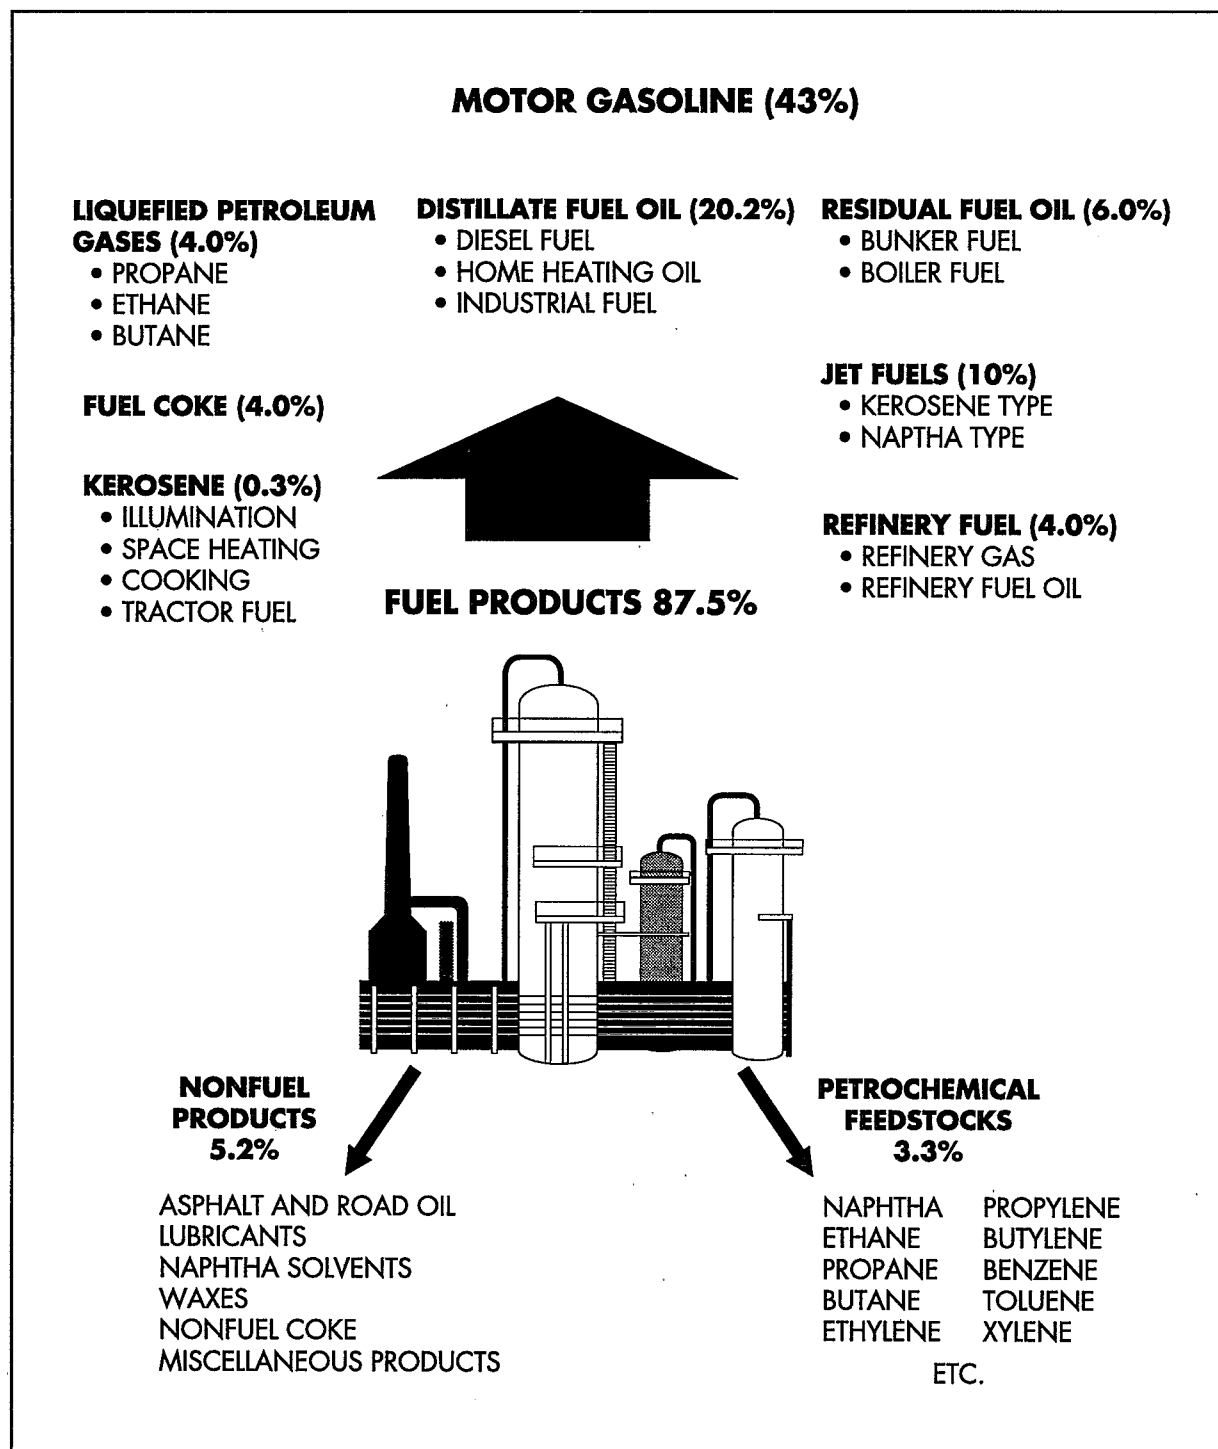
MOTOR GASOLINE (43%)

LIQUEFIED PETROLEUM GASES (4.0%)
• PROPANE
• ETHANE
• BUTANE

DISTILLATE FUEL OIL (20.2%)
• DIESEL FUEL
• HOME HEATING OIL
• INDUSTRIAL FUEL

RESIDUAL FUEL OIL (6.0%)
• BUNKER FUEL
• BOILER FUEL

FUEL COKE (4.0%)

JET FUELS (10%)
• KEROSENE TYPE
• NAPTHA TYPE

KEROSENE (0.3%)
• ILLUMINATION
• SPACE HEATING
• COOKING
• TRACTOR FUEL

REFINERY FUEL (4.0%)
• REFINERY GAS
• REFINERY FUEL OIL

FUEL PRODUCTS 87.5%

NONFUEL PRODUCTS 5.2%

ASPHALT AND ROAD OIL
LUBRICANTS
NAPHTHA SOLVENTS
WAXES
NONFUEL COKE
MISCELLANEOUS PRODUCTS

PETROCHEMICAL FEEDSTOCKS 3.3%

NAPHTHA
ETHANE
PROPANE
BUTANE
ETHYLENE

PROPYLENE
BUTYLENE
BENZENE
TOLUENE
XYLENE

ETC.